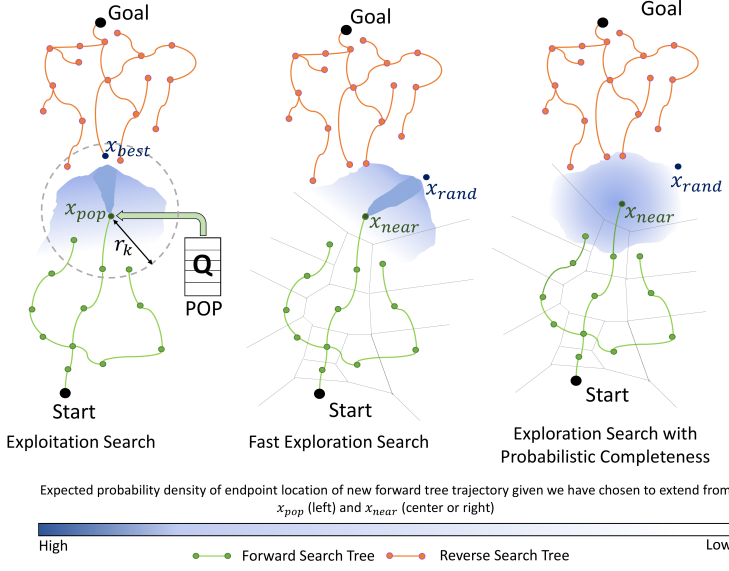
Goal

$x_{best}$

$x_{pop}$

$r_k$

Q

POP

Start

Exploitation Search

Goal

$x_{rand}$

$x_{near}$

Start

Fast Exploration Search

Goal

$x_{rand}$

$x_{near}$

Start

Exploration Search with Probabilistic Completeness

Expected probability density of endpoint location of new forward tree trajectory given we have chosen to extend from $x_{pop}$ (left) and $x_{near}$ (center or right)

High

Low

Forward Search Tree

Reverse Search Tree